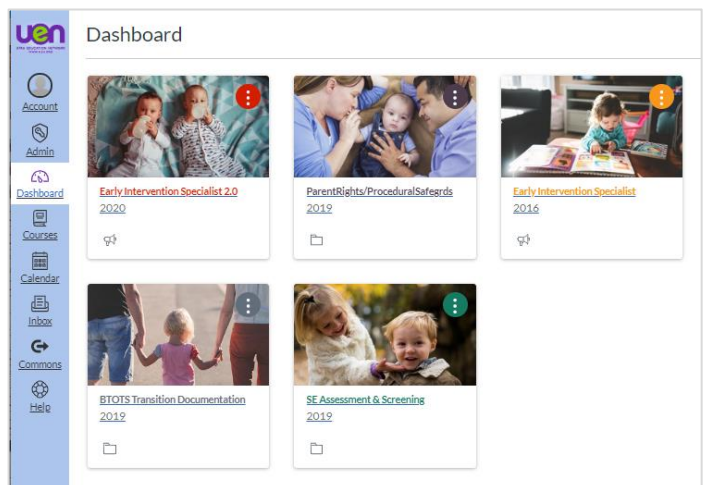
uen

Account

Admin

Dashboard

Courses

Calendar

Inbox

Commons

Help

Dashboard

Early Intervention Specialist 2.0
2020

ParentRights/ProceduralSafegrds
2019

Early Intervention Specialist
2016

BTOTS Transition Documentation
2019

SE Assessment & Screening
2019